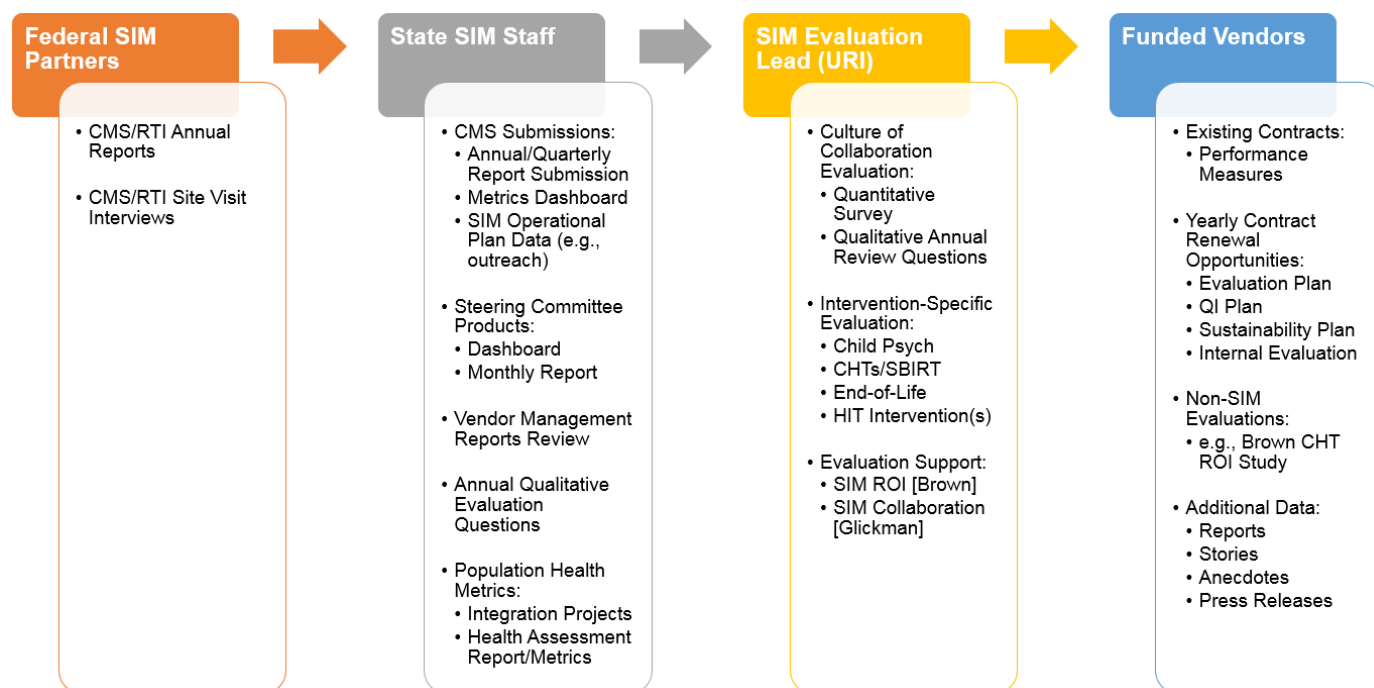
Federal SIM Partners

• CMS/RTI Annual Reports
• CMS/RTI Site Visit Interviews

State SIM Staff

• CMS Submissions:
  • Annual/Quarterly Report Submission
  • Metrics Dashboard
  • SIM Operational Plan Data (e.g., outreach)
• Steering Committee Products:
  • Dashboard
  • Monthly Report
• Vendor Management Reports Review
• Annual Qualitative Evaluation Questions
• Population Health Metrics:
  • Integration Projects
  • Health Assessment Report/Metrics

SIM Evaluation Lead (URI)

• Culture of Collaboration Evaluation:
  • Quantitative Survey
  • Qualitative Annual Review Questions
• Intervention-Specific Evaluation:
  • Child Psych
  • CHTs/SBIRT
  • End-of-Life
  • HIT Intervention(s)
• Evaluation Support:
  • SIM ROI [Brown]
  • SIM Collaboration [Glickman]

Funded Vendors

• Existing Contracts:
  • Performance Measures
• Yearly Contract Renewal Opportunities:
  • Evaluation Plan
  • QI Plan
  • Sustainability Plan
  • Internal Evaluation
• Non-SIM Evaluations:
  • e.g., Brown CHT ROI Study
• Additional Data:
  • Reports
  • Stories
  • Anecdotes
  • Press Releases